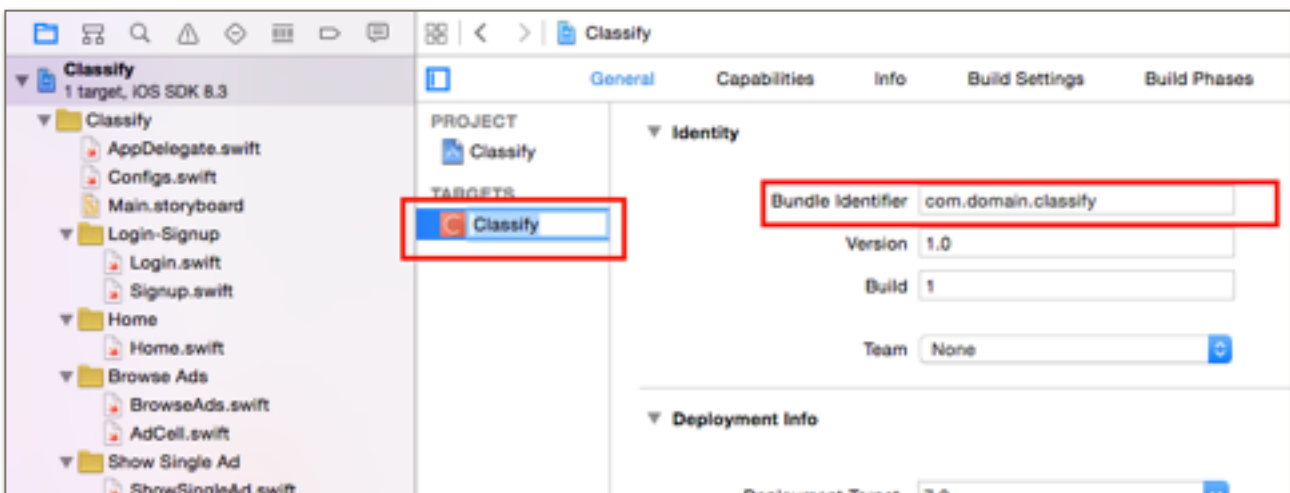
Classify
1 target, iOS SDK 8.3
Classify
AppDelegate.swift
Configs.swift
Main.storyboard
Login-Signup
Login.swift
Signup.swift
Home
Home.swift
Browse Ads
BrowseAds.swift
AdCell.swift
Show Single Ad
ShowSingleAd.swift

Classify

General Capabilities Info Build Settings Build Phases

PROJECT
Classify
TARGETS
Classify

Identity
Bundle Identifier com.domain.classify
Version 1.0
Build 1
Team None

Deployment Info
Deployment Target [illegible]